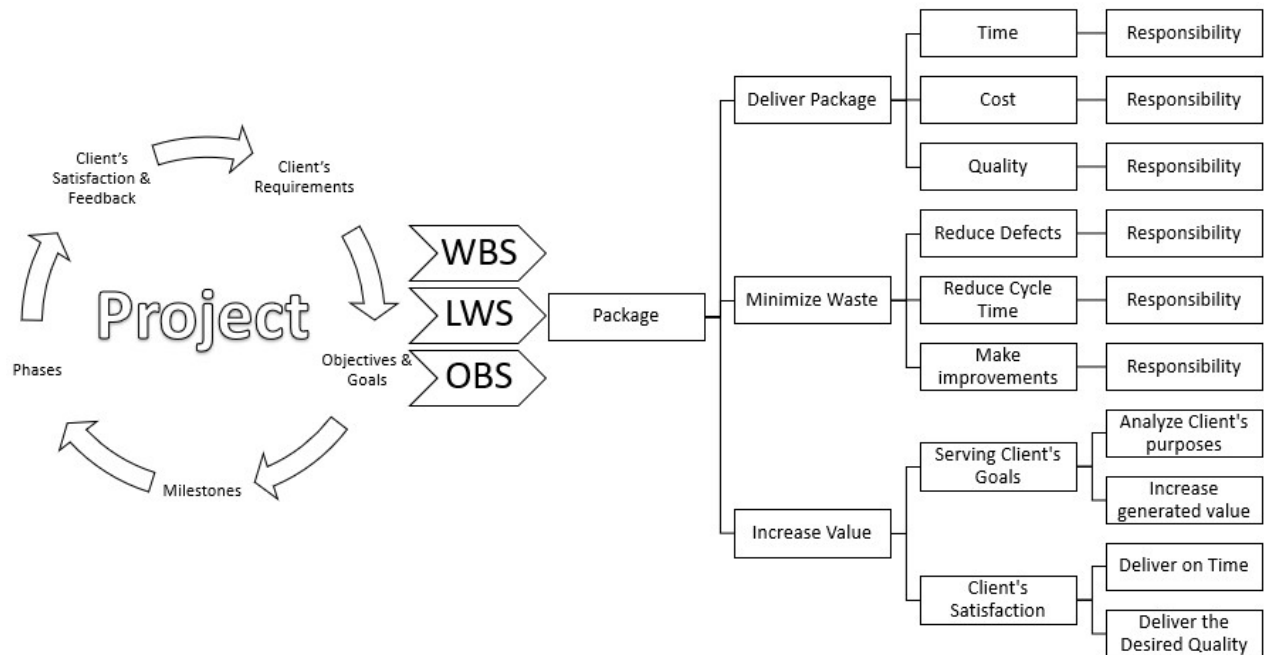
Client's Satisfaction & Feedback

Client's Requirements

Project

Phases

Objectives & Goals

Milestones

WBS

LWS

OBS

Package

Deliver Package

Time

Responsibility

Cost

Responsibility

Quality

Responsibility

Minimize Waste

Reduce Defects

Responsibility

Reduce Cycle Time

Responsibility

Make improvements

Responsibility

Increase Value

Serving Client's Goals

Analyze Client's purposes

Increase generated value

Client's Satisfaction

Deliver on Time

Deliver the Desired Quality